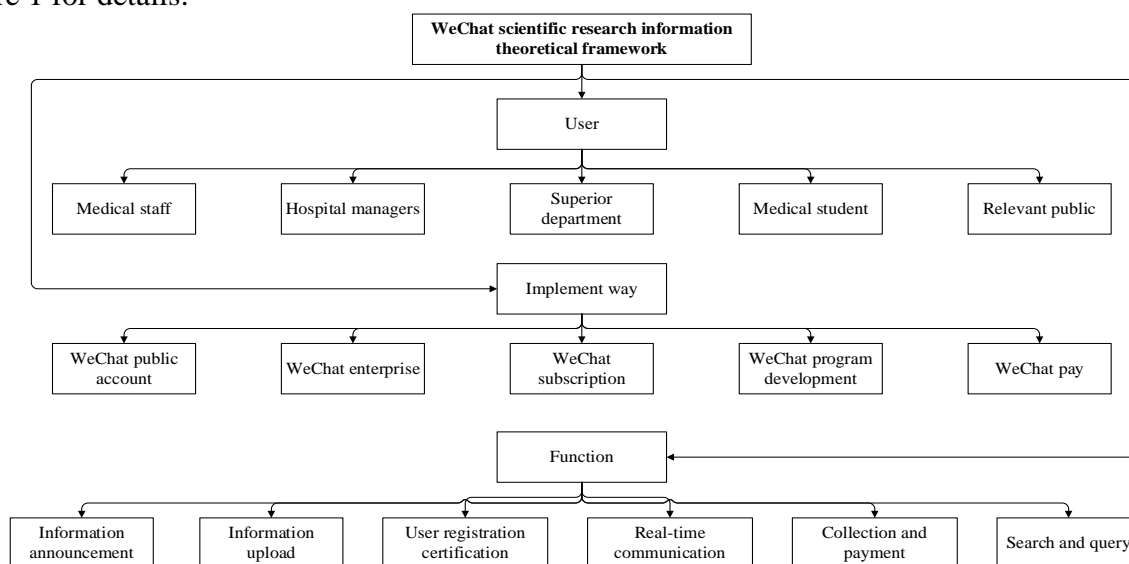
e 1 for details.

WeChat scientific research information theoretical framework

User

Medical staff

Hospital managers

Superior department

Medical student

Relevant public

Implement way

WeChat public account

WeChat enterprise

WeChat subscription

WeChat program development

WeChat pay

Function

Information announcement

Information upload

User registration certification

Real-time communication

Collection and payment

Search and query